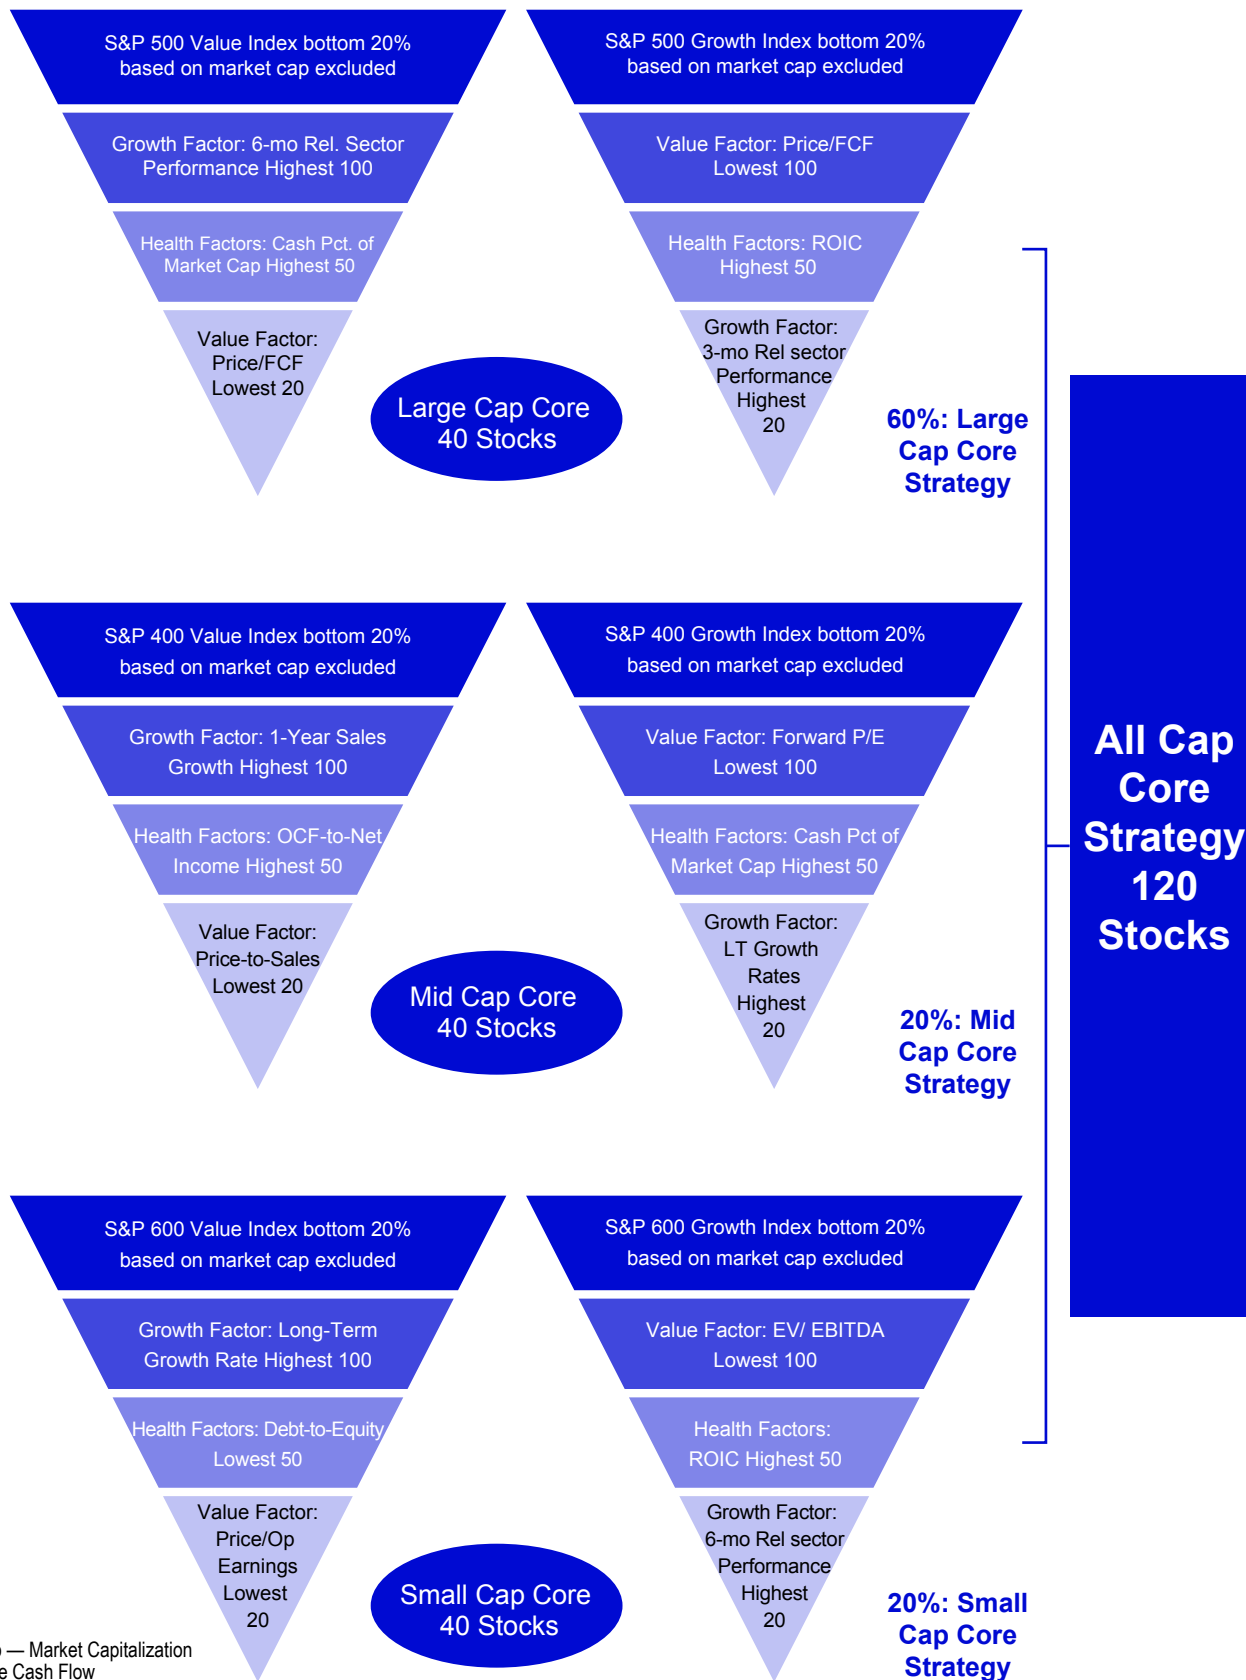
S&P 500 Value Index bottom 20% based on market cap excluded

Growth Factor: 6-mo Rel. Sector Performance Highest 100

Health Factors: Cash Pct. of Market Cap Highest 50

Value Factor: Price/FCF Lowest 20

S&P 500 Growth Index bottom 20% based on market cap excluded

Value Factor: Price/FCF Lowest 100

Health Factors: ROIC Highest 50

Growth Factor: 3-mo Rel sector Performance Highest 20

Large Cap Core 40 Stocks

60%: Large Cap Core Strategy

S&P 400 Value Index bottom 20% based on market cap excluded

Growth Factor: 1-Year Sales Growth Highest 100

Health Factors: OCF-to-Net Income Highest 50

Value Factor: Price-to-Sales Lowest 20

S&P 400 Growth Index bottom 20% based on market cap excluded

Value Factor: Forward P/E Lowest 100

Health Factors: Cash Pct of Market Cap Highest 50

Growth Factor: LT Growth Rates Highest 20

Mid Cap Core 40 Stocks

20%: Mid Cap Core Strategy

All Cap Core Strategy 120 Stocks

S&P 600 Value Index bottom 20% based on market cap excluded

Growth Factor: Long-Term Growth Rate Highest 100

Health Factors: Debt-to-Equity Lowest 50

Value Factor: Price/Op Earnings Lowest 20

S&P 600 Growth Index bottom 20% based on market cap excluded

Value Factor: EV/ EBITDA Lowest 100

Health Factors: ROIC Highest 50

Growth Factor: 6-mo Rel sector Performance Highest 20

Small Cap Core 40 Stocks

20%: Small Cap Core Strategy

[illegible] — Market Capitalization
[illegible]e Cash Flow